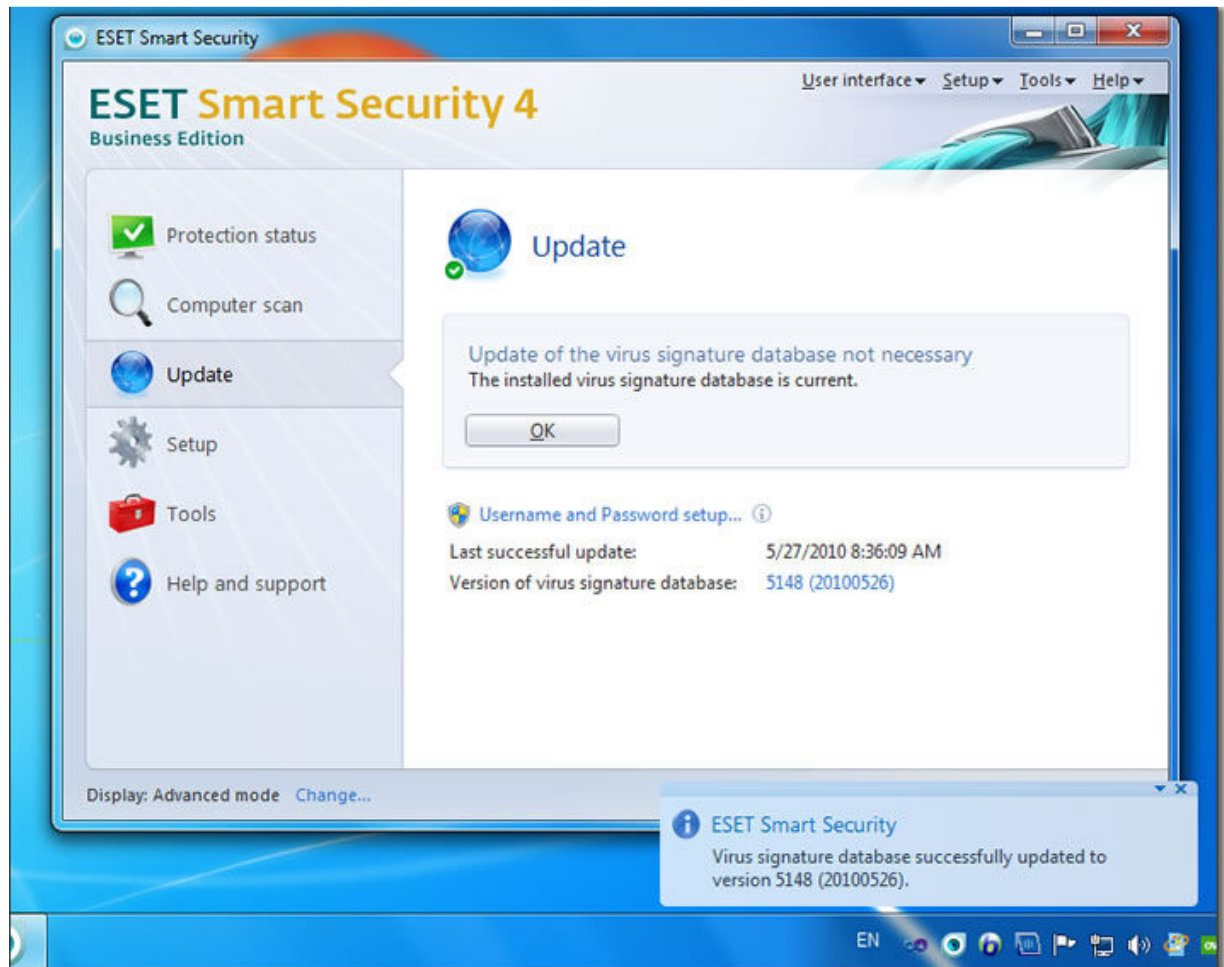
ESET Smart Security

ESET Smart Security 4
Business Edition

User interface ▾ Setup ▾ Tools ▾ Help ▾

Protection status
Computer scan
Update
Setup
Tools
Help and support

Update

Update of the virus signature database not necessary
The installed virus signature database is current.

OK

Username and Password setup...

| Last successful update: | 5/27/2010 8:36:09 AM |
|---|---|
| Version of virus signature database: | 5148 (20100526) |

Display: Advanced mode Change...

ESET Smart Security
Virus signature database successfully updated to version 5148 (20100526).

EN